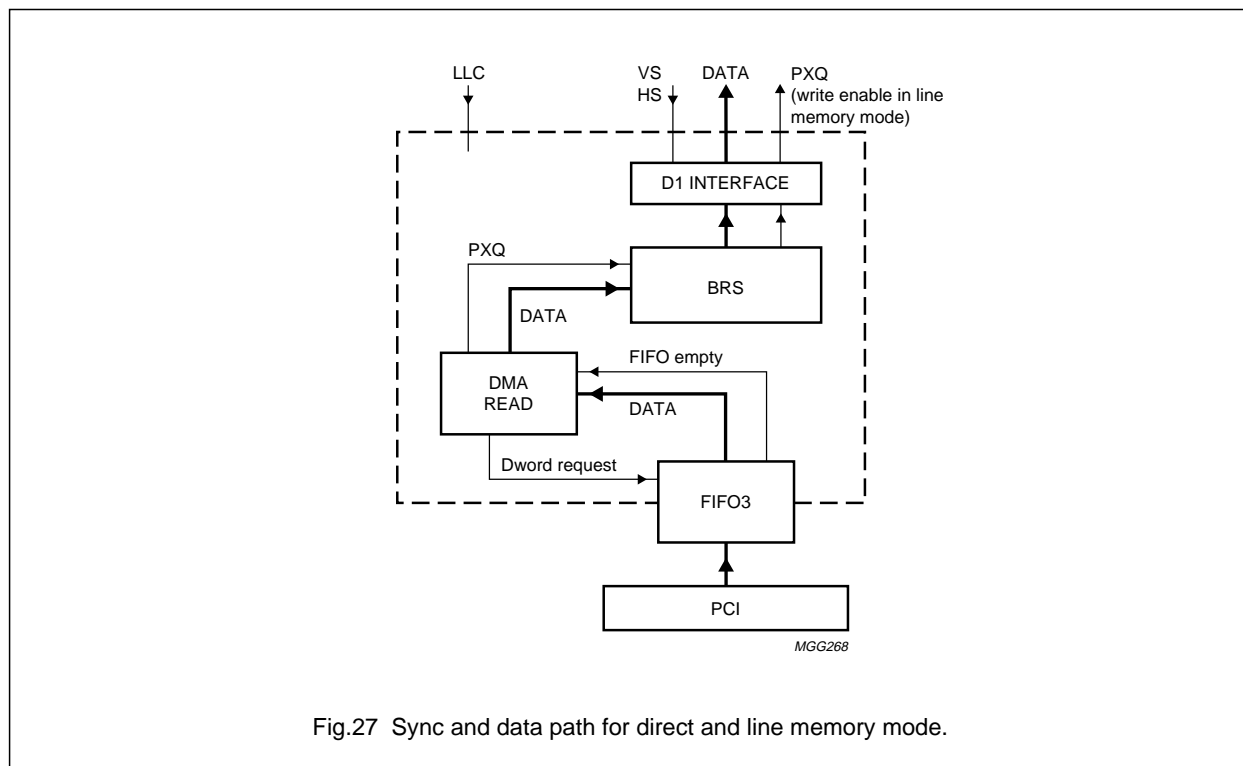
LLC

VS
HS

DATA

PXQ
(write enable in line memory mode)

D1 INTERFACE

PXQ

BRS

DATA

FIFO empty

DMA
READ

DATA

Dword request

FIFO3

PCI

MGG268

Fig.27 Sync and data path for direct and line memory mode.